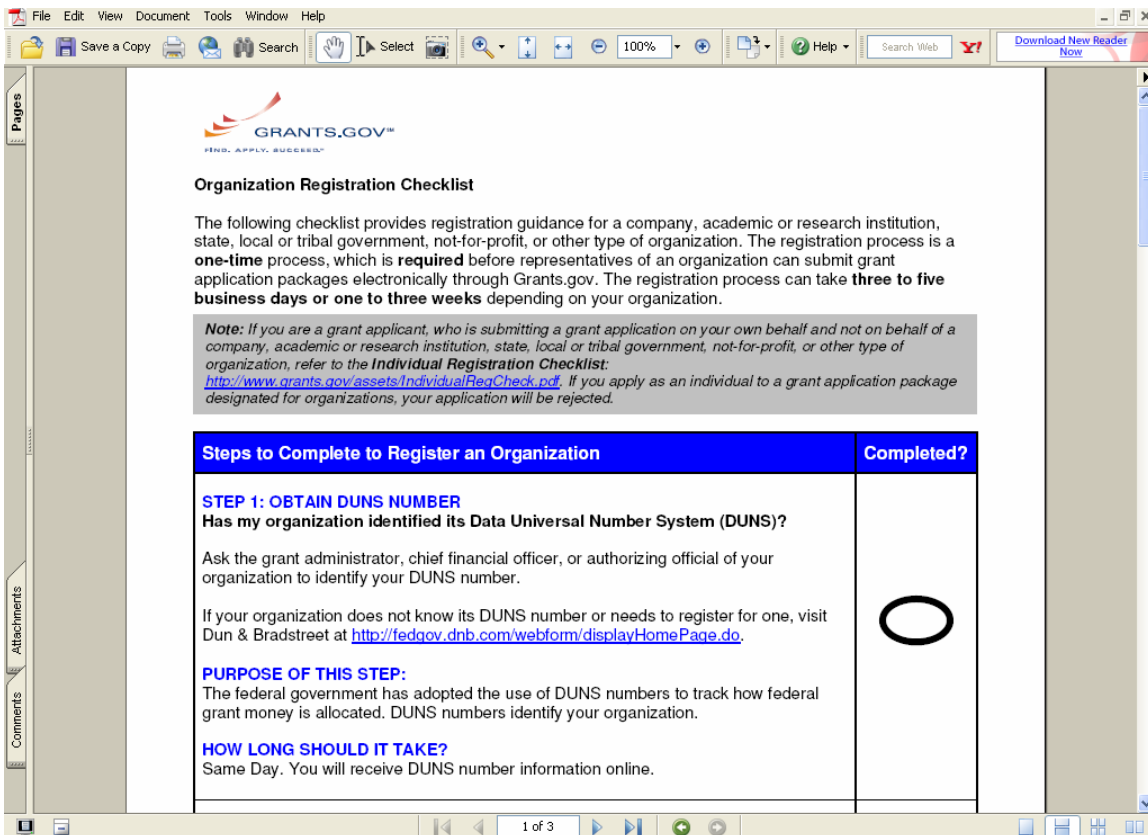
File Edit View Document Tools Window Help

Save a Copy Search Select 100% Help Search Web Y! Download New Reader Now

Pages

Attachments

Comments

GRANTS.GOV℠
FIND. APPLY. SUCCEED.℠

**Organization Registration Checklist**

The following checklist provides registration guidance for a company, academic or research institution, state, local or tribal government, not-for-profit, or other type of organization. The registration process is a **one-time** process, which is **required** before representatives of an organization can submit grant application packages electronically through Grants.gov. The registration process can take **three to five business days or one to three weeks** depending on your organization.

***Note:*** *If you are a grant applicant, who is submitting a grant application on your own behalf and not on behalf of a company, academic or research institution, state, local or tribal government, not-for-profit, or other type of organization, refer to the* ***Individual Registration Checklist:*** *http://www.grants.gov/assets/IndividualRegCheck.pdf. If you apply as an individual to a grant application package designated for organizations, your application will be rejected.*

| Steps to Complete to Register an Organization | Completed? |
|---|---|
| **STEP 1: OBTAIN DUNS NUMBER** **Has my organization identified its Data Universal Number System (DUNS)?** Ask the grant administrator, chief financial officer, or authorizing official of your organization to identify your DUNS number. If your organization does not know its DUNS number or needs to register for one, visit Dun & Bradstreet at http://fedgov.dnb.com/webform/displayHomePage.do. **PURPOSE OF THIS STEP:** The federal government has adopted the use of DUNS numbers to track how federal grant money is allocated. DUNS numbers identify your organization. **HOW LONG SHOULD IT TAKE?** Same Day. You will receive DUNS number information online. | |

1 of 3